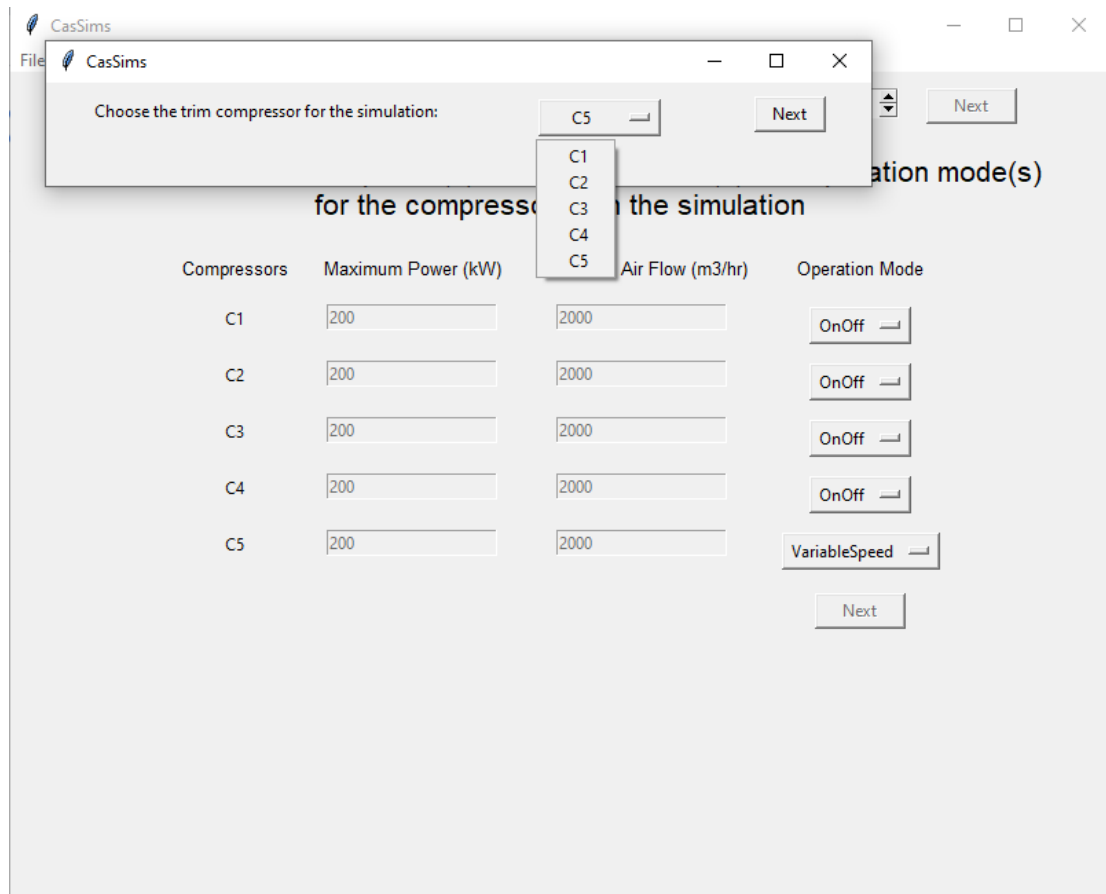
CasSims

File

CasSims

Choose the trim compressor for the simulation:

C5

Next

C1
C2
C3
C4
C5

Next

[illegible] ation mode(s) for the compresso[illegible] the simulation

| Compressors | Maximum Power (kW) | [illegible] Air Flow (m3/hr) | Operation Mode |
|---|---|---|---|
| C1 | 200 | 2000 | OnOff |
| C2 | 200 | 2000 | OnOff |
| C3 | 200 | 2000 | OnOff |
| C4 | 200 | 2000 | OnOff |
| C5 | 200 | 2000 | VariableSpeed |

Next